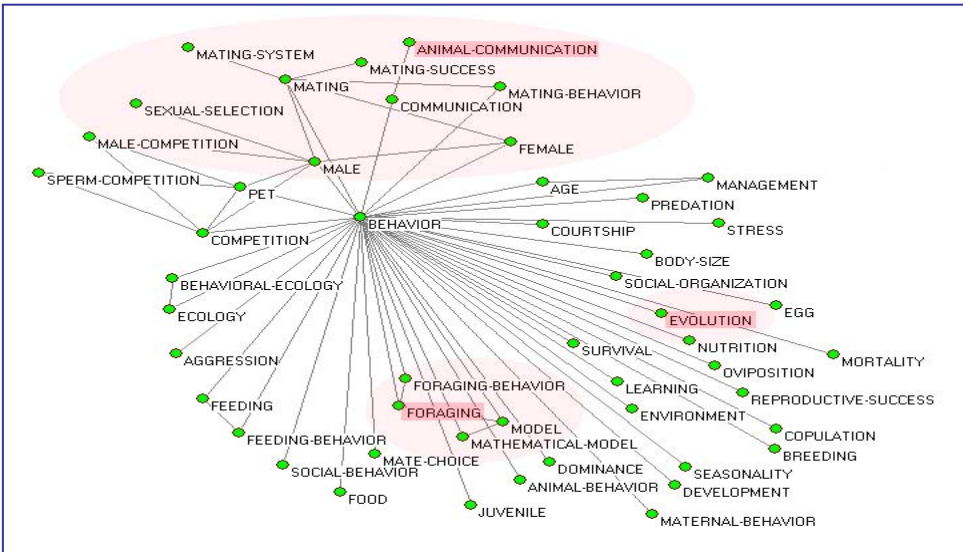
MATING-SYSTEM
ANIMAL-COMMUNICATION
MATING-SUCCESS
MATING
MATING-BEHAVIOR
SEXUAL-SELECTION
COMMUNICATION
MALE-COMPETITION
FEMALE
MALE
SPERM-COMPETITION
PET
AGE
MANAGEMENT
PREDATION
BEHAVIOR
COURTSHIP
STRESS
COMPETITION
BODY-SIZE
SOCIAL-ORGANIZATION
BEHAVIORAL-ECOLOGY
EGG
ECOLOGY
EVOLUTION
NUTRITION
MORTALITY
AGGRESSION
SURVIVAL
OVIPOSITION
FORAGING-BEHAVIOR
LEARNING
REPRODUCTIVE-SUCCESS
FEEDING
FORAGING
ENVIRONMENT
MODEL
COPULATION
FEEDING-BEHAVIOR
MATHEMATICAL-MODEL
BREEDING
MATE-CHOICE
DOMINANCE
SEASONALITY
SOCIAL-BEHAVIOR
ANIMAL-BEHAVIOR
DEVELOPMENT
FOOD
JUVENILE
MATERNAL-BEHAVIOR